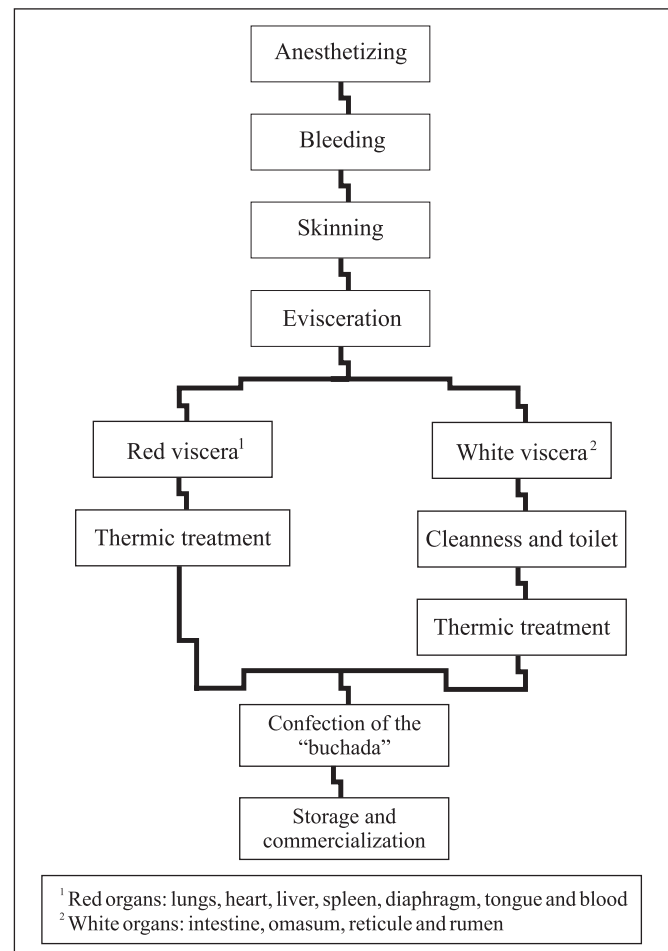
Anesthetizing

Bleeding

Skinning

Evisceration

Red viscera$^1$

Thermic treatment

White viscera$^2$

Cleanness and toilet

Thermic treatment

Confection of the "buchada"

Storage and commercialization

$^1$ Red organs: lungs, heart, liver, spleen, diaphragm, tongue and blood
$^2$ White organs: intestine, omasum, reticule and rumen